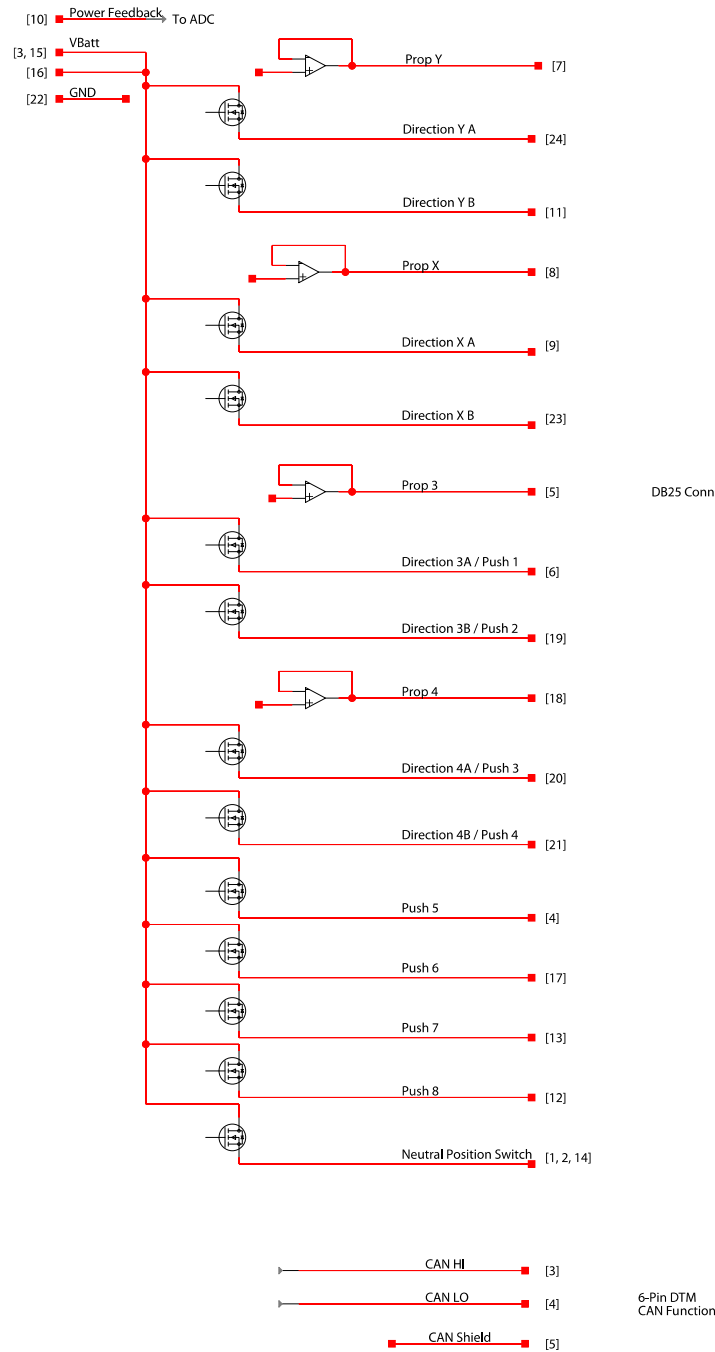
[10] Power Feedback To ADC
[3, 15] VBatt
[16]
[22] GND

Prop Y [7]
Direction Y A [24]
Direction Y B [11]
Prop X [8]
Direction X A [9]
Direction X B [23]
Prop 3 [5]
DB25 Conn
Direction 3A / Push 1 [6]
Direction 3B / Push 2 [19]
Prop 4 [18]
Direction 4A / Push 3 [20]
Direction 4B / Push 4 [21]
Push 5 [4]
Push 6 [17]
Push 7 [13]
Push 8 [12]
Neutral Position Switch [1, 2, 14]

CAN HI [3]
CAN LO [4]
6-Pin DTM CAN Function
CAN Shield [5]